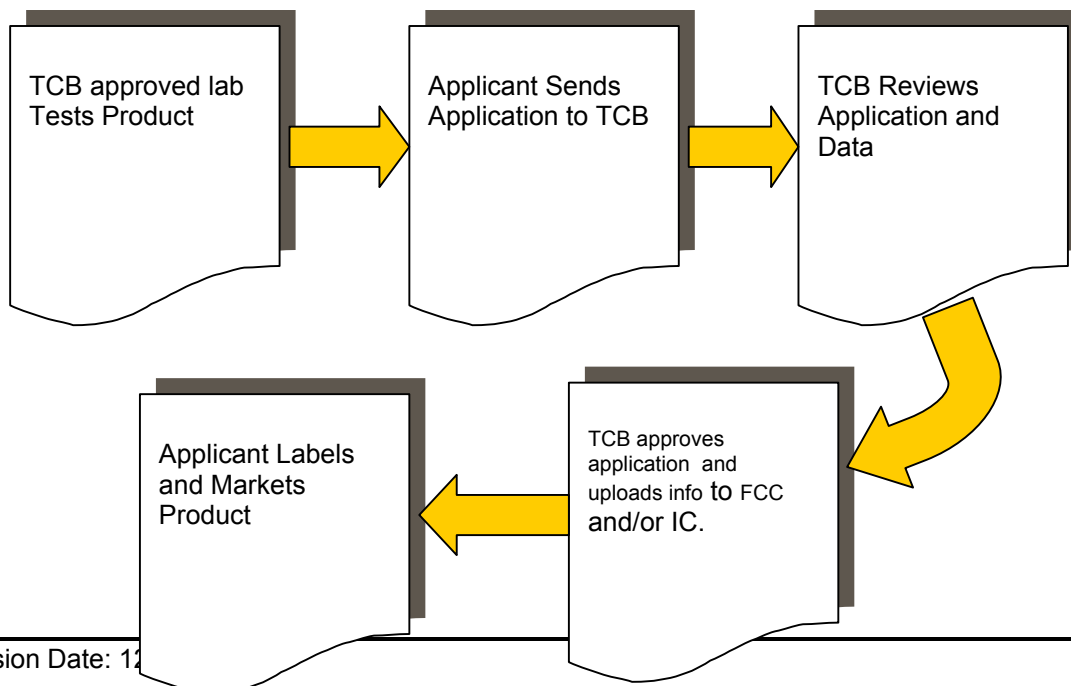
TCB approved lab Tests Product

Applicant Sends Application to TCB

TCB Reviews Application and Data

TCB approves application and uploads info to FCC and/or IC.

Applicant Labels and Markets Product

sion Date: 12